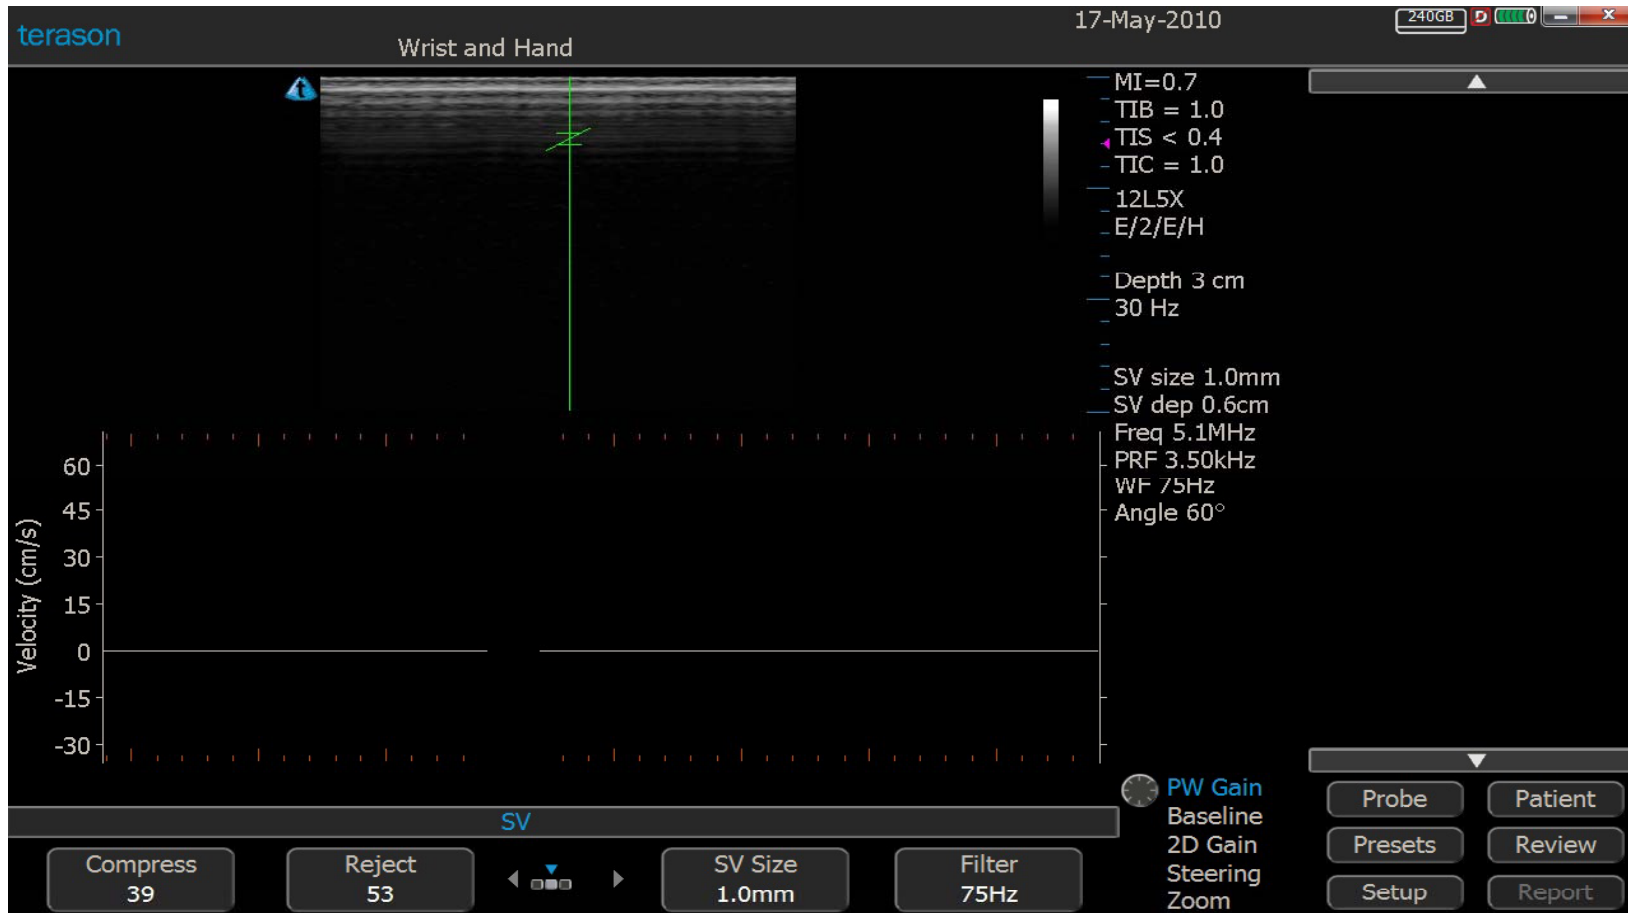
terason

Wrist and Hand

17-May-2010

240GB

MI=0.7
TIB = 1.0
TIS < 0.4
TIC = 1.0
12L5X
E/2/E/H
Depth 3 cm
30 Hz
SV size 1.0mm
SV dep 0.6cm
Freq 5.1MHz
PRF 3.50kHz
WF 75Hz
Angle 60°

Velocity (cm/s)

60
45
30
15
0
-15
-30

PW Gain
Baseline
2D Gain
Steering
Zoom

SV

| Compress 39 | Reject 53 | SV Size 1.0mm | Filter 75Hz |
|---|---|---|---|

Probe
Patient
Presets
Review
Setup
Report